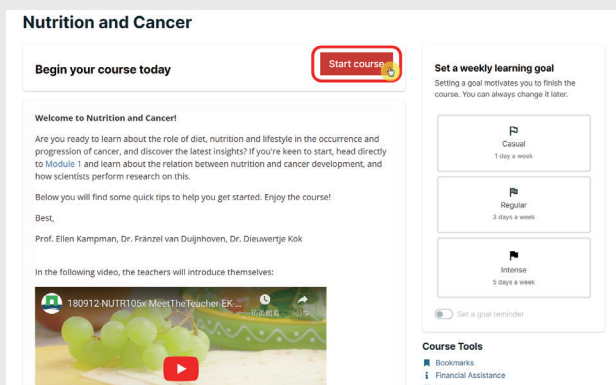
Nutrition and Cancer

Begin your course today

Start course

Welcome to Nutrition and Cancer!

Are you ready to learn about the role of diet, nutrition and lifestyle in the occurrence and progression of cancer, and discover the latest insights? If you're keen to start, head directly to Module 1 and learn about the relation between nutrition and cancer development, and how scientists perform research on this.

Below you will find some quick tips to help you get started. Enjoy the course!

Best,

Prof. Ellen Kampman, Dr. Fränzel van Duijnhoven, Dr. Dieuwertje Kok

In the following video, the teachers will introduce themselves:

180912-NUTR105x-MeetTheTeacher-EK...

稍後觀看

分享

Set a weekly learning goal

Setting a goal motivates you to finish the course. You can always change it later.

Casual
1 day a week

Regular
3 days a week

Intense
5 days a week

Set a goal reminder

Course Tools

Bookmarks

Financial Assistance